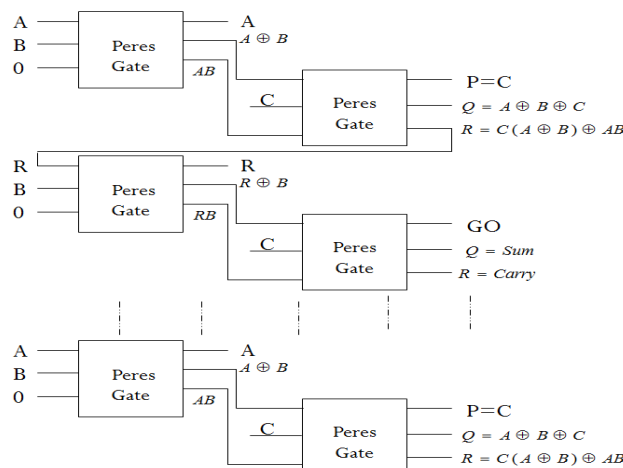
A
B
0
Peres Gate
A
$A \oplus B$
$AB$
C
Peres Gate
P=C
$Q = A \oplus B \oplus C$
$R = C(A \oplus B) \oplus AB$

R
B
0
Peres Gate
R
$R \oplus B$
$RB$
C
Peres Gate
GO
$Q = Sum$
$R = Carry$

A
B
0
Peres Gate
A
$A \oplus B$
$AB$
C
Peres Gate
P=C
$Q = A \oplus B \oplus C$
$R = C(A \oplus B) \oplus AB$